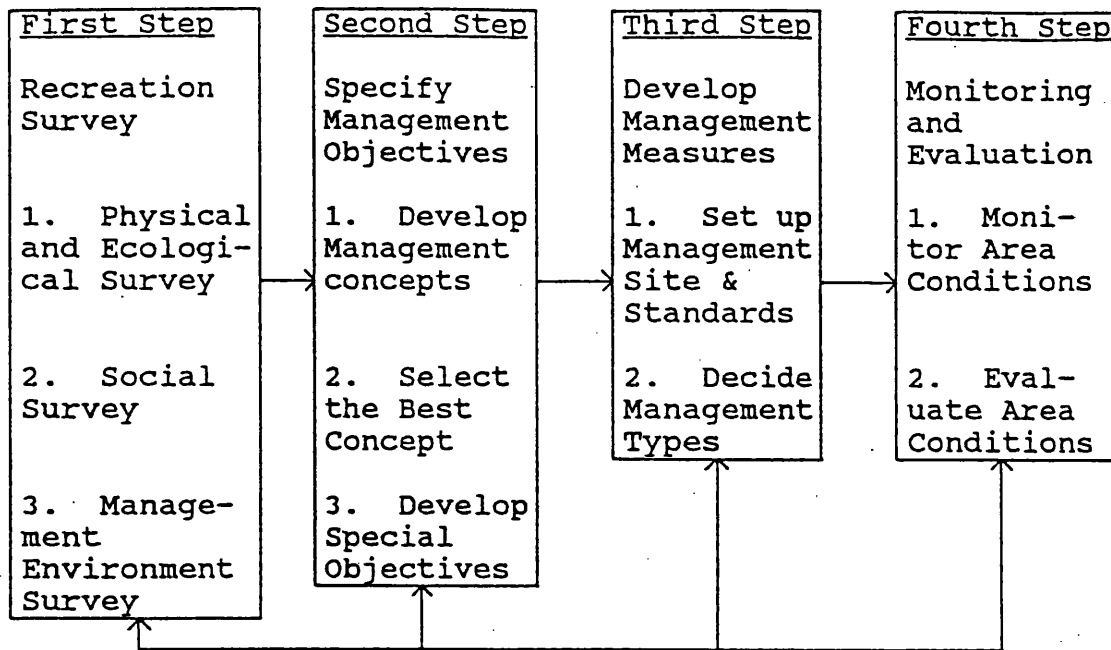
First Step

Recreation Survey

1. Physical and Ecological Survey

2. Social Survey

3. Management Environment Survey

Second Step

Specify Management Objectives

1. Develop Management concepts

2. Select the Best Concept

3. Develop Special Objectives

Third Step

Develop Management Measures

1. Set up Management Site & Standards

2. Decide Management Types

Fourth Step

Monitoring and Evaluation

1. Monitor Area Conditions

2. Evaluate Area Conditions